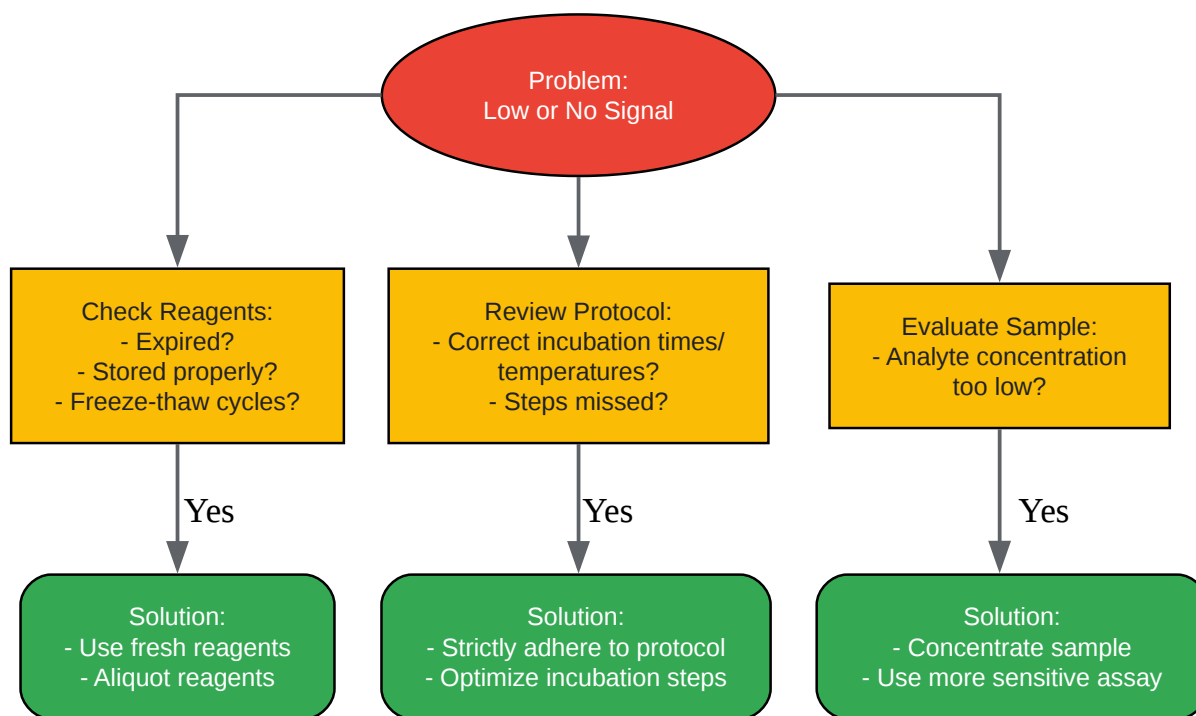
Problem:
Low or No Signal

Check Reagents:
- Expired?
- Stored properly?
- Freeze-thaw cycles?

Review Protocol:
- Correct incubation times/ temperatures?
- Steps missed?

Evaluate Sample:
- Analyte concentration too low?

Yes

Yes

Yes

Solution:
- Use fresh reagents
- Aliquot reagents

Solution:
- Strictly adhere to protocol
- Optimize incubation steps

Solution:
- Concentrate sample
- Use more sensitive assay